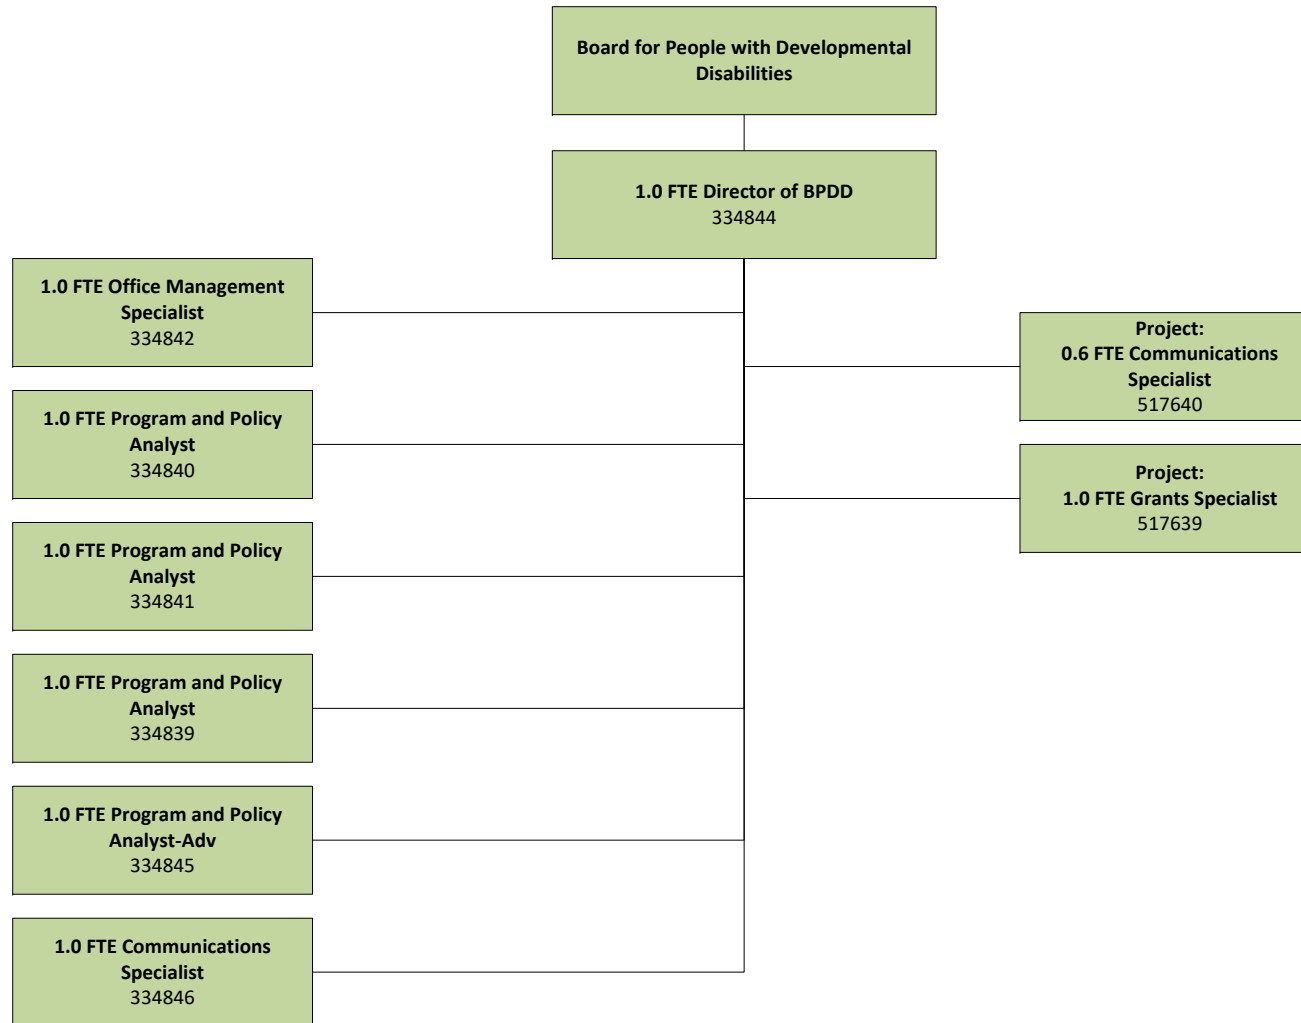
Board for People with Developmental Disabilities

1.0 FTE Director of BPDD
334844

1.0 FTE Office Management Specialist
334842

1.0 FTE Program and Policy Analyst
334840

1.0 FTE Program and Policy Analyst
334841

1.0 FTE Program and Policy Analyst
334839

1.0 FTE Program and Policy Analyst-Adv
334845

1.0 FTE Communications Specialist
334846

Project:
0.6 FTE Communications Specialist
517640

Project:
1.0 FTE Grants Specialist
517639